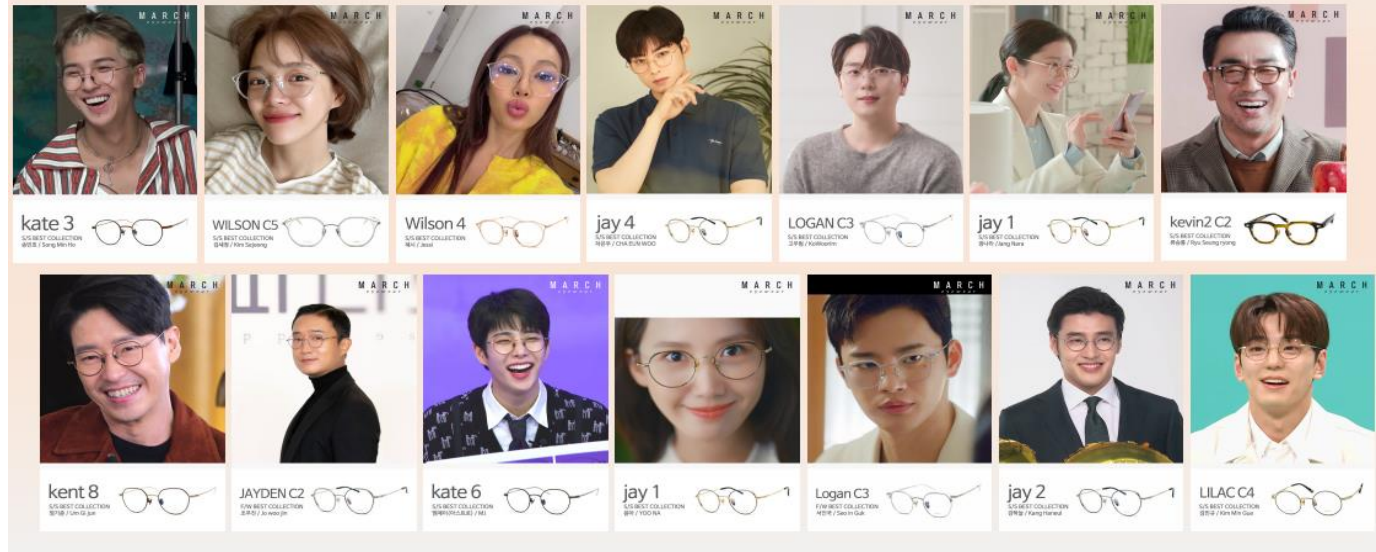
MARCH

kate 3
S/S BEST COLLECTION
송민호 / Song Min Ho

MARCH

WILSON C5
S/S BEST COLLECTION
김세정 / Kim Sejeong

MARCH

Wilson 4
S/S BEST COLLECTION
제시 / Jessi

MARCH

jay 4
S/S BEST COLLECTION
차은우 / CHA EUN WOO

MARCH

LOGAN C3
S/S BEST COLLECTION
고우림 / KoWoorim

MARCH

jay 1
S/S BEST COLLECTION
장나라 / Jang Nara

MARCH

kevin2 C2
S/S BEST COLLECTION
류승룡 / Ryu Seung ryong

MARCH

kent 8
S/S BEST COLLECTION
엄기준 / Um Gi Jun

MARCH

JAYDEN C2
F/W BEST COLLECTION
조우진 / Jo woo Jin

MARCH

kate 6
S/S BEST COLLECTION
엠씨(미디)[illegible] / MC

MARCH

jay 1
S/S BEST COLLECTION
윤아 / YOO NA

MARCH

Logan C3
F/W BEST COLLECTION
서인국 / Seo In Guk

MARCH

jay 2
S/S BEST COLLECTION
강하늘 / Kang Haneul

MARCH

LILAC C4
S/S BEST COLLECTION
김민규 / Kim Min Gue